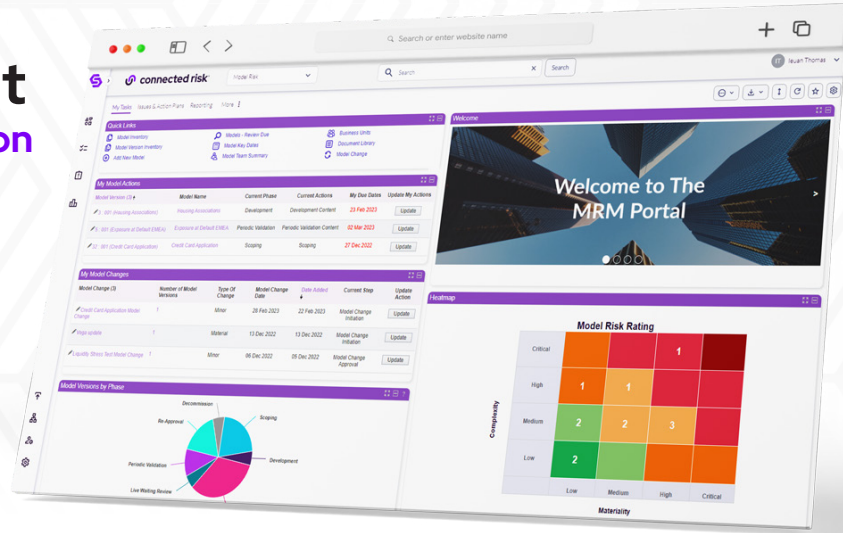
t
on

Search or enter website name

connected risk

Model Risk

Search

Search

Ieuan Thomas

My Tasks   Issues & Action Plans   Reporting   More

Quick Links

Model Inventory
Model Version Inventory
Add New Model
Models - Review Due
Model Key Dates
Model Team Summary
Business Units
Document Library
Model Change

My Model Actions

| Model Version (3) | Model Name | Current Phase | Current Actions | My Due Dates | Update My Actions |
|---|---|---|---|---|---|
| 001 (Housing Associations) | Housing Associations | Development | Development Content | 23 Feb 2023 | Update |
| 001 (Exposure at Default EMEA) | Exposure at Default EMEA | Periodic Validation | Periodic Validation Content | 02 Mar 2023 | Update |
| 001 (Credit Card Application) | Credit Card Application | Scoping | Scoping | 27 Dec 2022 | Update |

My Model Changes

| Model Change (3) | Number of Model Versions | Type Of Change | Model Change Date | Date Added | Current Step | Update Action |
|---|---|---|---|---|---|---|
| Credit Card Application Model Change | 1 | Minor | 28 Feb 2023 | 14 Dec 2022 | Model Change Initiation | Update |
| Hogs update | | Material | 13 Dec 2022 | 13 Dec 2022 | Model Change Initiation | Update |
| Liquidity Stress Test Model Change | 1 | Minor | 06 Dec 2022 | 05 Dec 2022 | Model Change Approval | Update |

Model Versions by Phase

Decommission
Scoping
Re-Approval
Periodic Validation
Development
Live Waiting Review

Welcome

Welcome to The MRM Portal

Heatmap

Model Risk Rating

Critical
High
Medium
Low
Complexity

1
1
1
2
2
3
2

Low
Medium
High
Critical
Materiality